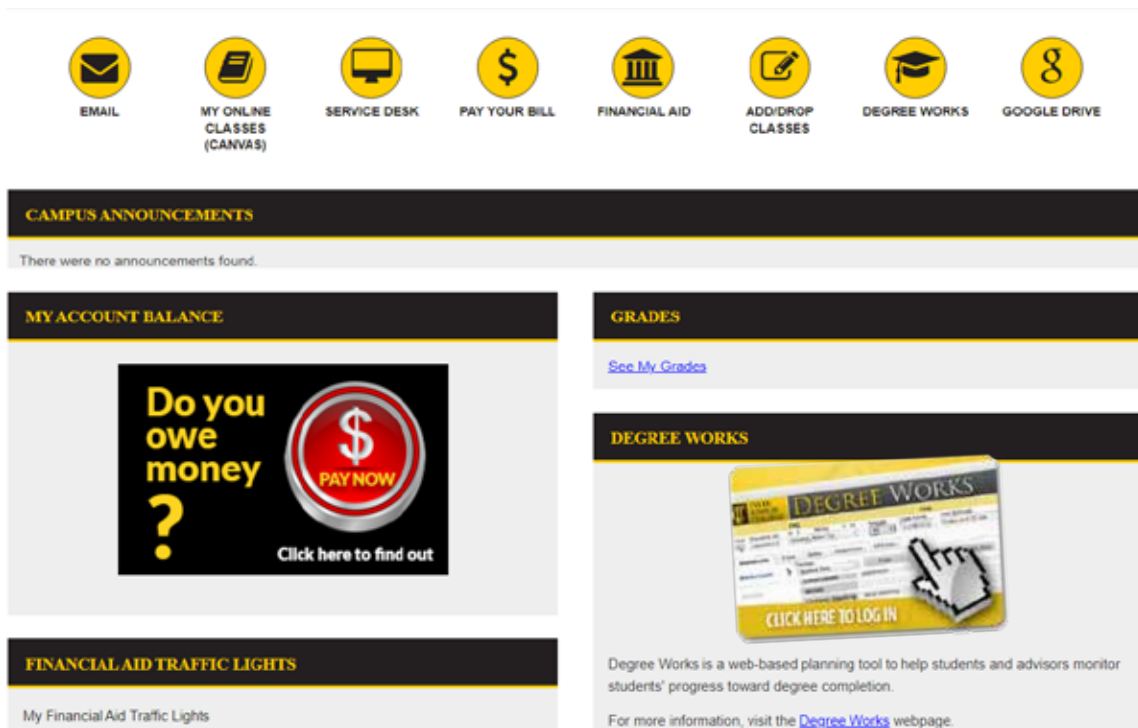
EMAIL

MY ONLINE CLASSES (CANVAS)

SERVICE DESK

PAY YOUR BILL

FINANCIAL AID

ADD/DROP CLASSES

DEGREE WORKS

GOOGLE DRIVE

CAMPUS ANNOUNCEMENTS

There were no announcements found.

MY ACCOUNT BALANCE

Do you owe money ?

$ PAY NOW

Click here to find out

FINANCIAL AID TRAFFIC LIGHTS

My Financial Aid Traffic Lights

GRADES

See My Grades

DEGREE WORKS

DEGREE WORKS

CLICK HERE TO LOG IN

Degree Works is a web-based planning tool to help students and advisors monitor students' progress toward degree completion.

For more information, visit the Degree Works webpage.